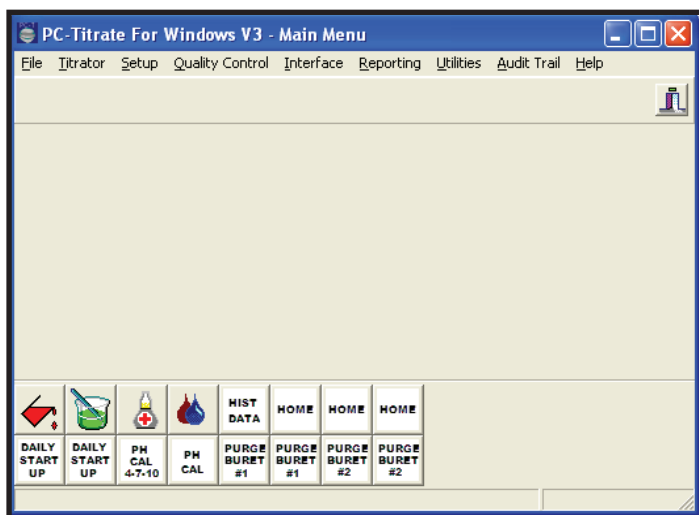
PC-Titrate For Windows V3 - Main Menu

File Titrator Setup Quality Control Interface Reporting Utilities Audit Trail Help

HIST DATA

HOME

HOME

HOME

DAILY START UP

DAILY START UP

PH CAL 4-7-10

PH CAL

PURGE BURET #1

PURGE BURET #1

PURGE BURET #2

PURGE BURET #2